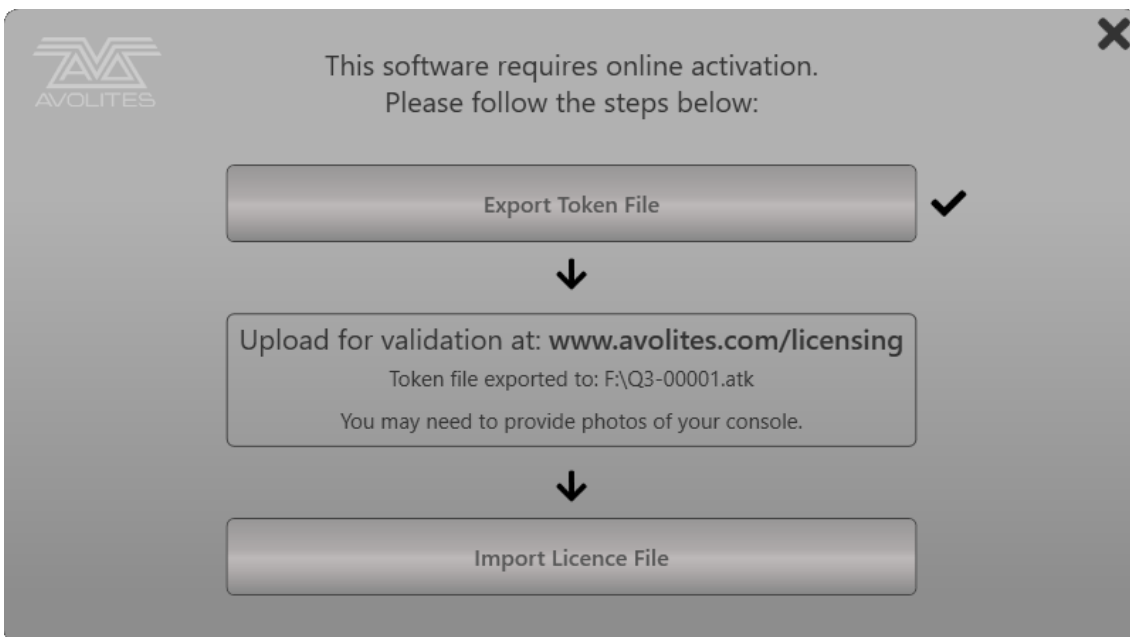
AVOLITES

This software requires online activation.
Please follow the steps below:

Export Token File

Upload for validation at: www.avolites.com/licensing

Token file exported to: F:\Q3-00001.atk

You may need to provide photos of your console.

Import Licence File